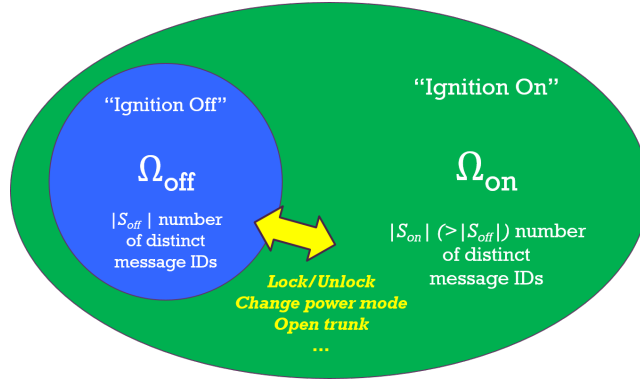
"Ignition Off"

$\Omega_{\text{off}}$

$|S_{off}|$ number of distinct message IDs

"Ignition On"

$\Omega_{\text{on}}$

$|S_{on}|$ $(>|S_{off}|)$ number of distinct message IDs

Lock/Unlock
Change power mode
Open trunk
...